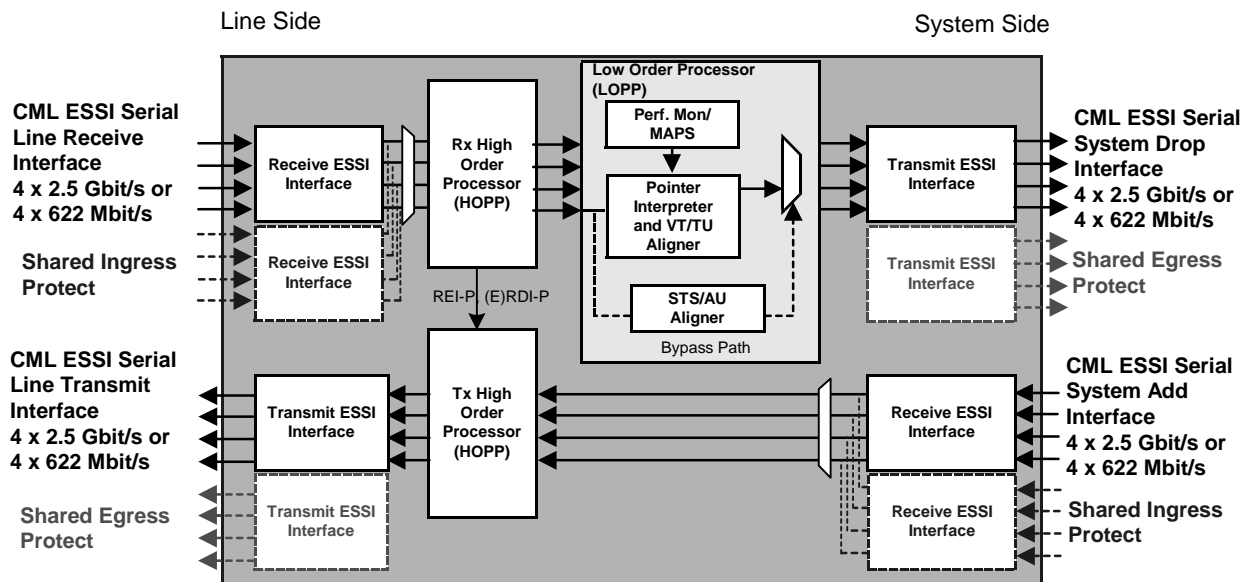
Line Side

System Side

CML ESSI Serial Line Receive Interface
4 x 2.5 Gbit/s or
4 x 622 Mbit/s

Receive ESSI Interface

Shared Ingress Protect

Receive ESSI Interface

Rx High Order Processor (HOPP)

Low Order Processor (LOPP)

Perf. Mon/ MAPS

Pointer Interpreter and VT/TU Aligner

STS/AU Aligner

Bypass Path

REI-P, (E)RDI-P

Transmit ESSI Interface

CML ESSI Serial System Drop Interface
4 x 2.5 Gbit/s or
4 x 622 Mbit/s

Transmit ESSI Interface

Shared Egress Protect

CML ESSI Serial Line Transmit Interface
4 x 2.5 Gbit/s or
4 x 622 Mbit/s

Transmit ESSI Interface

Shared Egress Protect

Transmit ESSI Interface

Tx High Order Processor (HOPP)

Receive ESSI Interface

CML ESSI Serial System Add Interface
4 x 2.5 Gbit/s or
4 x 622 Mbit/s

Receive ESSI Interface

Shared Ingress Protect